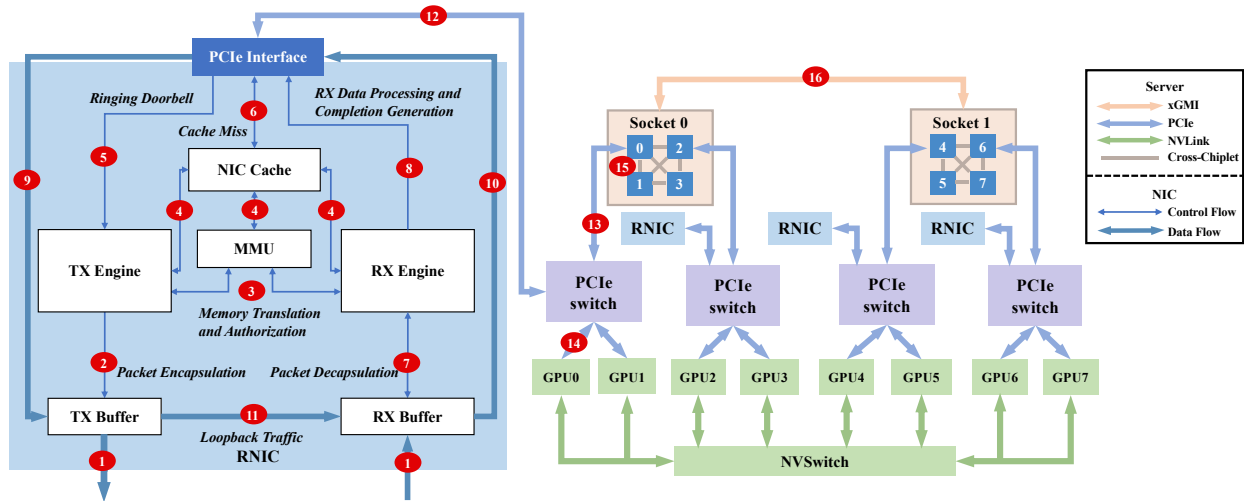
12
PCIe Interface
Ringing Doorbell
6
RX Data Processing and Completion Generation
Cache Miss
5
NIC Cache
8
9
10
4
4
4
TX Engine
MMU
RX Engine
3
Memory Translation and Authorization
2
7
Packet Encapsulation
Packet Decapsulation
TX Buffer
11
RX Buffer
Loopback Traffic
RNIC
1
1

16
Socket 0
Socket 1
0
2
4
6
15
1
3
5
7
13
RNIC
RNIC
RNIC
PCIe switch
PCIe switch
PCIe switch
PCIe switch
14
GPU0
GPU1
GPU2
GPU3
GPU4
GPU5
GPU6
GPU7
NVSwitch

Server
xGMI
PCIe
NVLink
Cross-Chiplet
NIC
Control Flow
Data Flow